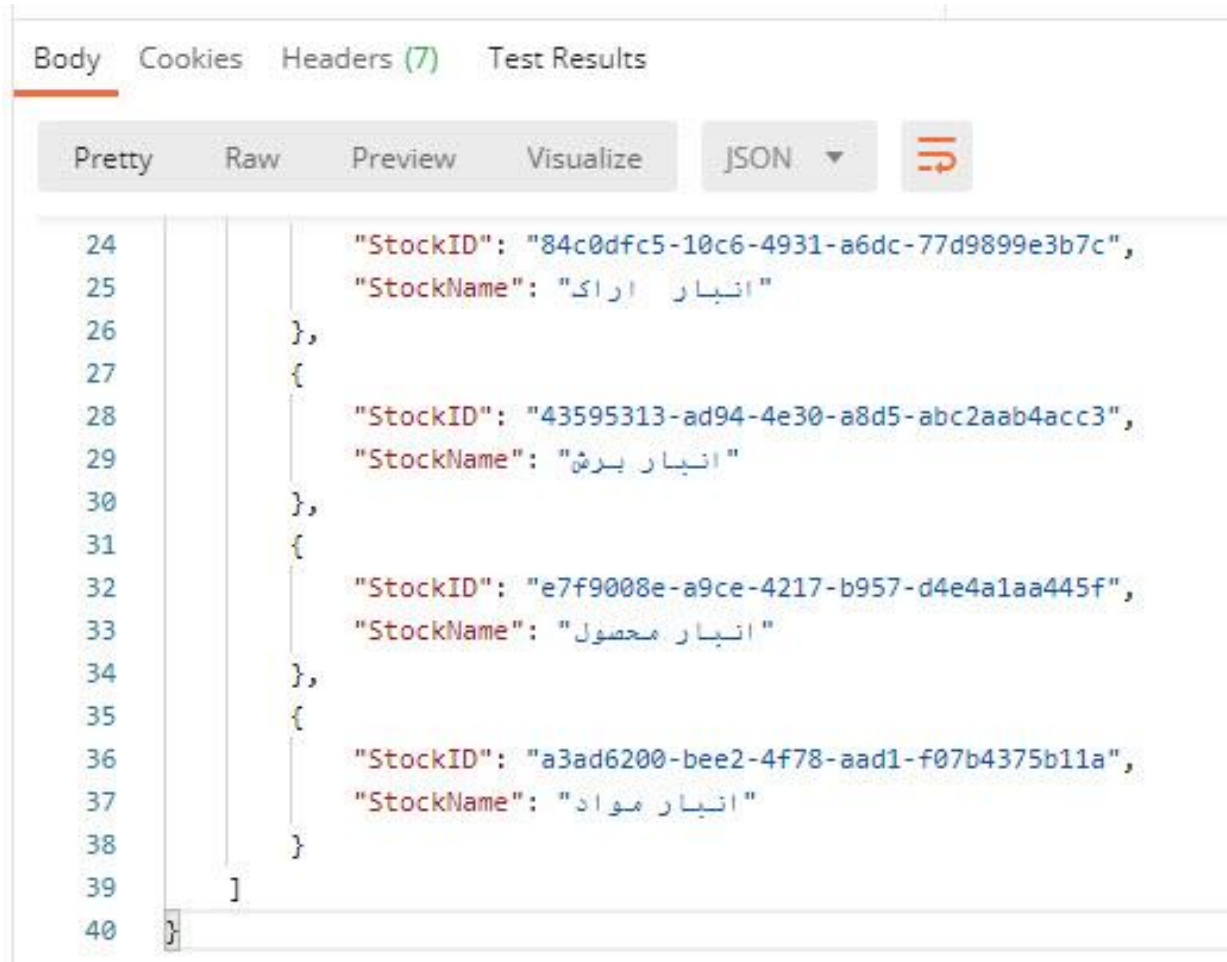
Body Cookies Headers (7) Test Results

Pretty Raw Preview Visualize JSON

24 "StockID": "84c0dfc5-10c6-4931-a6dc-77d9899e3b7c",
25 "StockName": "انبار اراک"
26 },
27 {
28 "StockID": "43595313-ad94-4e30-a8d5-abc2aab4acc3",
29 "StockName": "انبار برش"
30 },
31 {
32 "StockID": "e7f9008e-a9ce-4217-b957-d4e4a1aa445f",
33 "StockName": "انبار محصول"
34 },
35 {
36 "StockID": "a3ad6200-bee2-4f78-aad1-f07b4375b11a",
37 "StockName": "انبار مواد"
38 }
39 ]
40 }